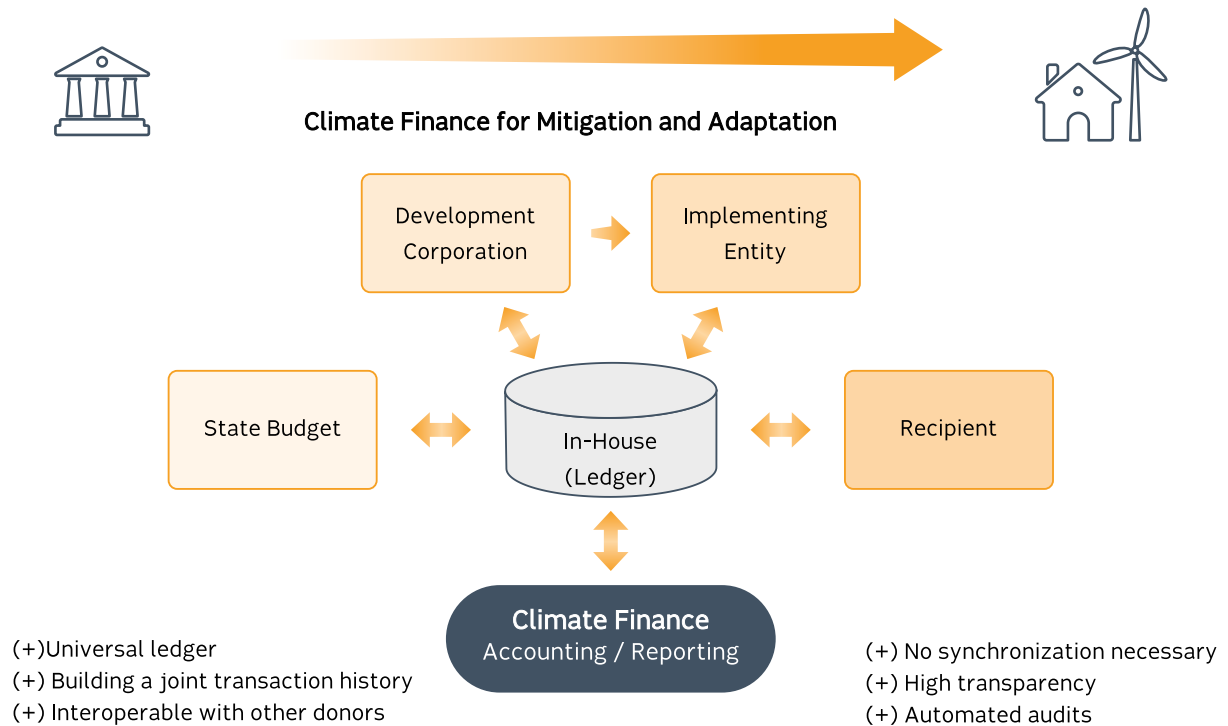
Climate Finance for Mitigation and Adaptation

Development Corporation

Implementing Entity

State Budget

In-House (Ledger)

Recipient

Climate Finance
Accounting / Reporting

(+)Universal ledger
(+) Building a joint transaction history
(+) Interoperable with other donors

(+) No synchronization necessary
(+) High transparency
(+) Automated audits